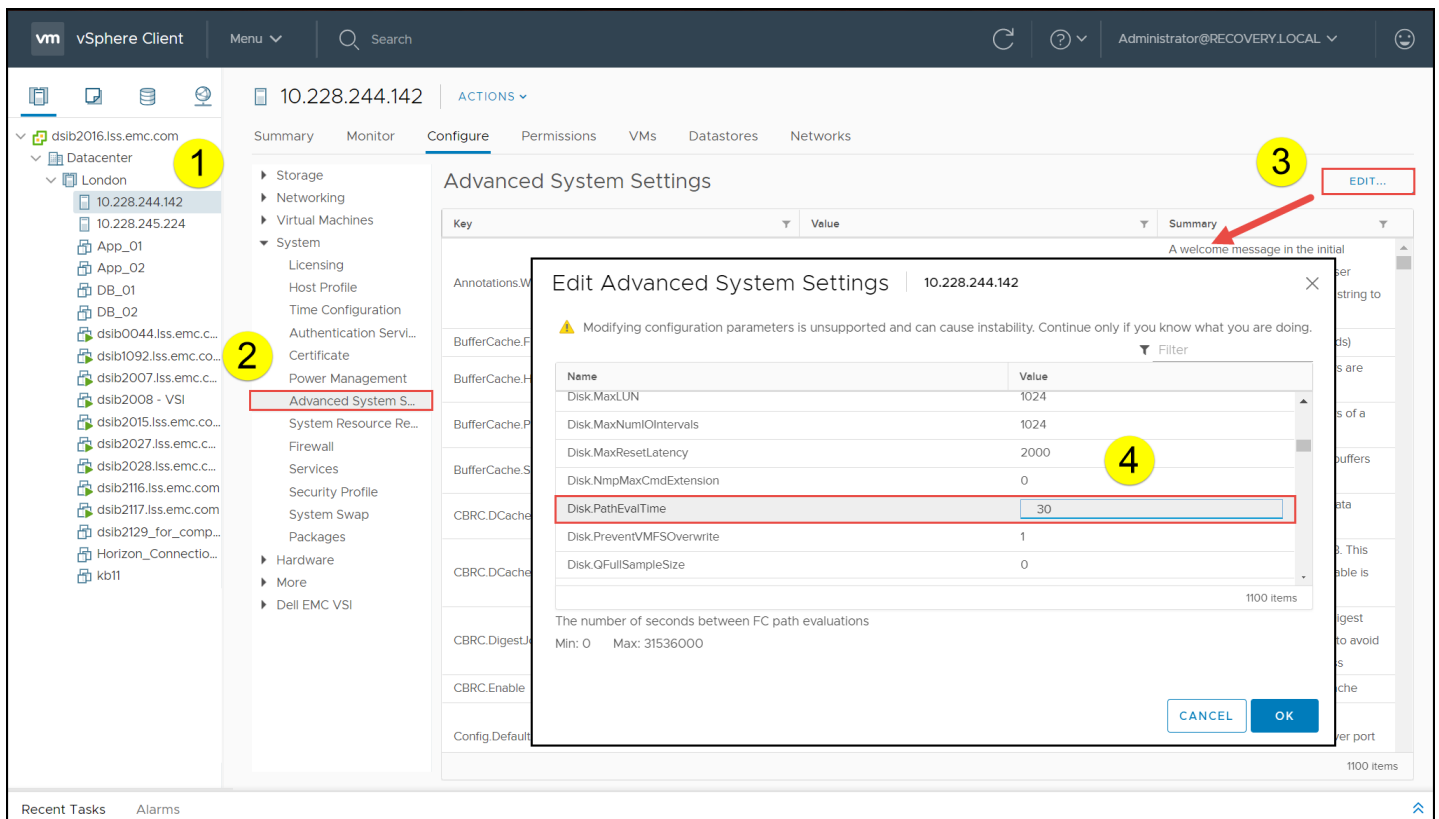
vm vSphere Client Menu Search Administrator@RECOVERY.LOCAL

dsib2016.lss.emc.com
Datacenter
London
10.228.244.142
10.228.245.224
App_01
App_02
DB_01
DB_02
dsib0044.lss.emc.c...
dsib1092.lss.emc.co...
dsib2007.lss.emc.c...
dsib2008 - VSI
dsib2015.lss.emc.co...
dsib2027.lss.emc.c...
dsib2028.lss.emc.c...
dsib2116.lss.emc.com
dsib2117.lss.emc.com
dsib2129_for_comp...
Horizon_Connectio...
kb11

1

10.228.244.142 ACTIONS

Summary Monitor Configure Permissions VMs Datastores Networks

Storage
Networking
Virtual Machines
System
Licensing
Host Profile
Time Configuration
Authentication Servi...
Certificate
Power Management
Advanced System S...
System Resource Re...
Firewall
Services
Security Profile
System Swap
Packages
Hardware
More
Dell EMC VSI

2

Advanced System Settings

3

EDIT...

| Key | Value | Summary |
|---|---|---|
| Annotations.W | | A welcome message in the initial ... ser ... string to |
| BufferCache.F | | ds) |
| BufferCache.H | | s are |
| BufferCache.P | | s of a |
| BufferCache.S | | buffers |
| CBRC.DCache | | ata |
| CBRC.DCache | | 3. This ... able is |
| CBRC.DigestJ | | igest ... to avoid ... s |
| CBRC.Enable | | che |
| Config.Default | | ver port |

1100 items

Edit Advanced System Settings | 10.228.244.142

Modifying configuration parameters is unsupported and can cause instability. Continue only if you know what you are doing.

Filter

| Name | Value |
|---|---|
| Disk.MaxLUN | 1024 |
| Disk.MaxNumIOIntervals | 1024 |
| Disk.MaxResetLatency | 2000 |
| Disk.NmpMaxCmdExtension | 0 |
| Disk.PathEvalTime | 30 |
| Disk.PreventVMFSOverwrite | 1 |
| Disk.QFullSampleSize | 0 |

4

1100 items

The number of seconds between FC path evaluations
Min: 0 Max: 31536000

CANCEL OK

Recent Tasks Alarms